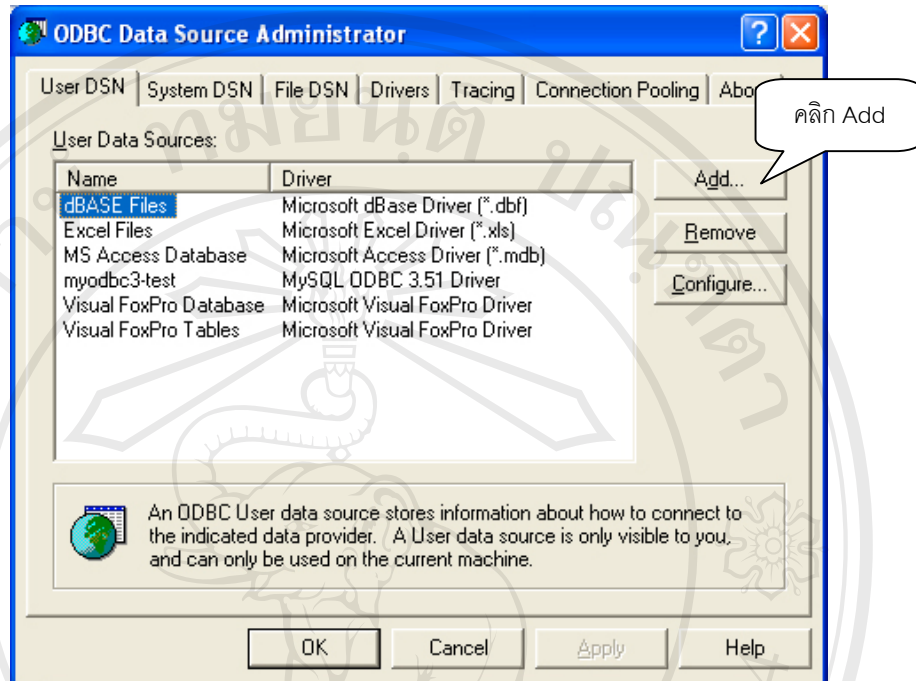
ODBC Data Source Administrator

User DSN | System DSN | File DSN | Drivers | Tracing | Connection Pooling | Abo

คลิก Add

User Data Sources:

| Name | Driver |
|---|---|
| dBASE Files | Microsoft dBase Driver (*.dbf) |
| Excel Files | Microsoft Excel Driver (*.xls) |
| MS Access Database | Microsoft Access Driver (*.mdb) |
| myodbc3-test | MySQL ODBC 3.51 Driver |
| Visual FoxPro Database | Microsoft Visual FoxPro Driver |
| Visual FoxPro Tables | Microsoft Visual FoxPro Driver |

Add...

Remove

Configure...

An ODBC User data source stores information about how to connect to the indicated data provider. A User data source is only visible to you, and can only be used on the current machine.

OK Cancel Apply Help